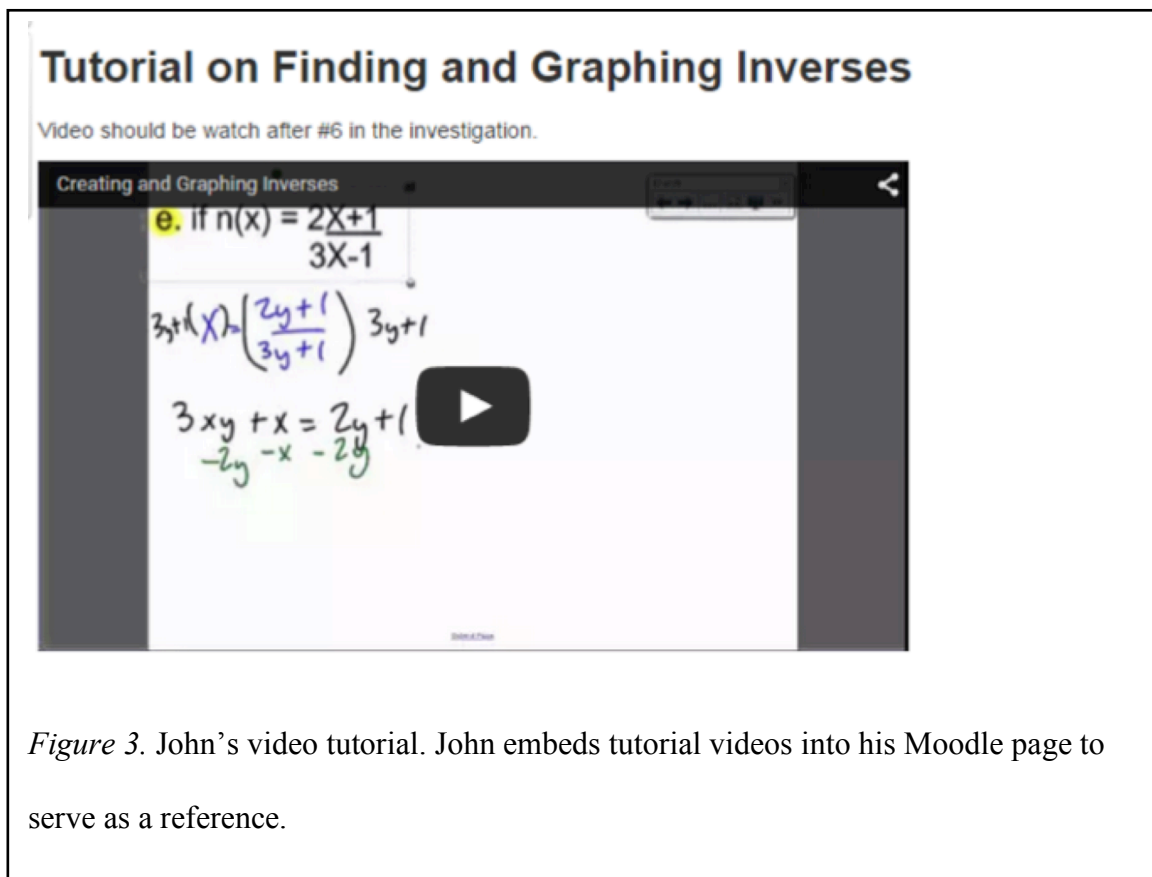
Tutorial on Finding and Graphing Inverses

Video should be watch after #6 in the investigation.

Creating and Graphing Inverses

e. if $n(x) = \frac{2X+1}{3X-1}$

$3y+1(X) = \left(\frac{2y+1}{3y+1}\right) 3y+1$

$3xy + x = 2y + 1$
$-2y \quad -x \quad -2y$

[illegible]

*Figure 3.* John’s video tutorial. John embeds tutorial videos into his Moodle page to serve as a reference.